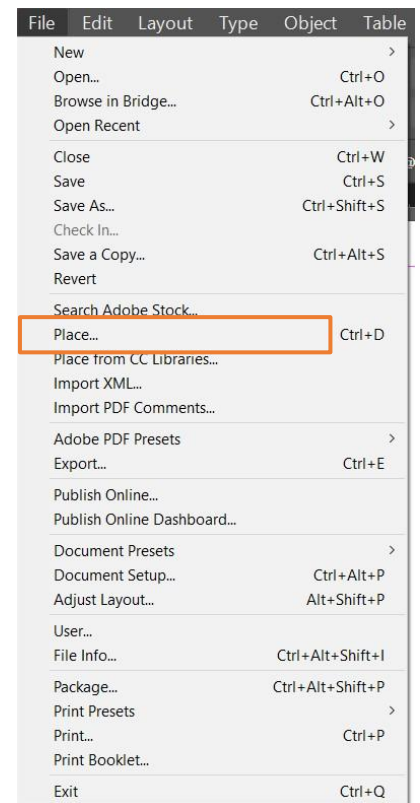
File Edit Layout Type Object Table

New
Open... Ctrl+O
Browse in Bridge... Ctrl+Alt+O
Open Recent

Close Ctrl+W
Save Ctrl+S
Save As... Ctrl+Shift+S
Check In...
Save a Copy... Ctrl+Alt+S
Revert

Search Adobe Stock...
Place... Ctrl+D
Place from CC Libraries...
Import XML...
Import PDF Comments...

Adobe PDF Presets
Export... Ctrl+E

Publish Online...
Publish Online Dashboard...

Document Presets
Document Setup... Ctrl+Alt+P
Adjust Layout... Alt+Shift+P

User...
File Info... Ctrl+Alt+Shift+I

Package... Ctrl+Alt+Shift+P
Print Presets
Print... Ctrl+P
Print Booklet...

Exit Ctrl+Q